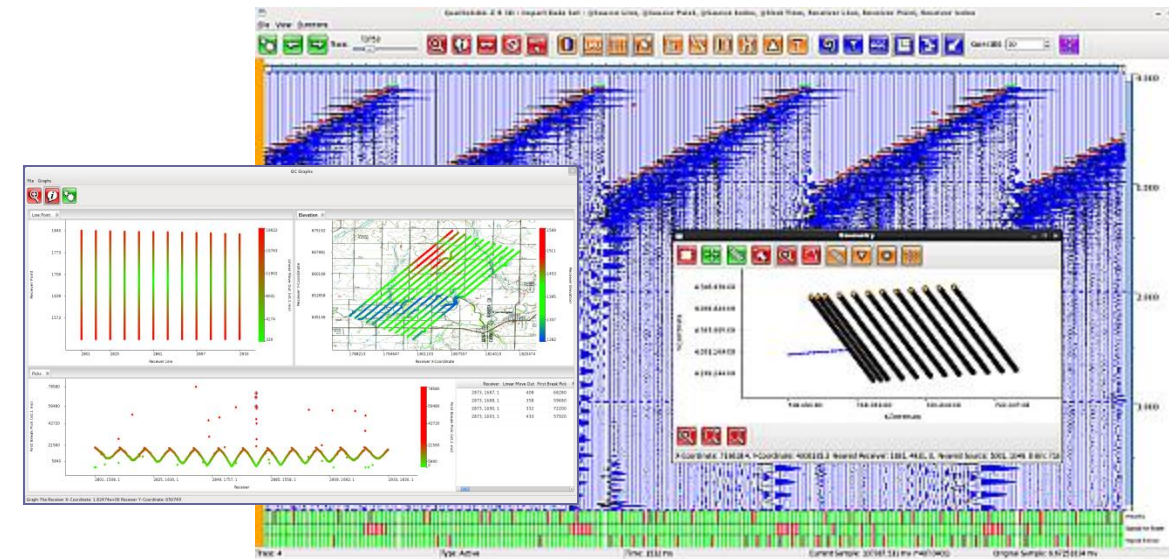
QualitaSeis 2.8 (0) : Import Data Set : @Source Line, @Source Point, @Source Index, @Shot Time, Receiver Line, Receiver Point, Receiver Index

File View Windows

Trace

Gain (dB) 30

QC Graphs

File Graphs

Line Point

Elevation

Receiver Point

Receiver Line

Receiver X Coordinate

Picks

Receiver

| Receiver | Linear Move Out | First Break Pick |
|---|---|---|
| 2875, 1687, 1 | 408 | 66280 |
| 2875, 1688, 1 | 358 | 59460 |
| 2875, 1689, 1 | 332 | 72200 |
| 2875, 1690, 1 | 431 | 57020 |

Graph: The Receiver X-Coordinate: 1.02974e+06 Receiver Y-Coordinate: 656799

Geometry

X-Coordinate

X-Coordinate: 716818.4, Y-Coordinate: 4005105.3 Nearest Receiver: 1881, 4681, 0, Nearest Source: 5001, 1049, 0 Elev: 718

Trace: 4

Type: Active

Time: 1532 ms

Current Sample: 107587.531 ms

Original Sample: 0.5725164 ms

1.000

2.000

3.000

4.000